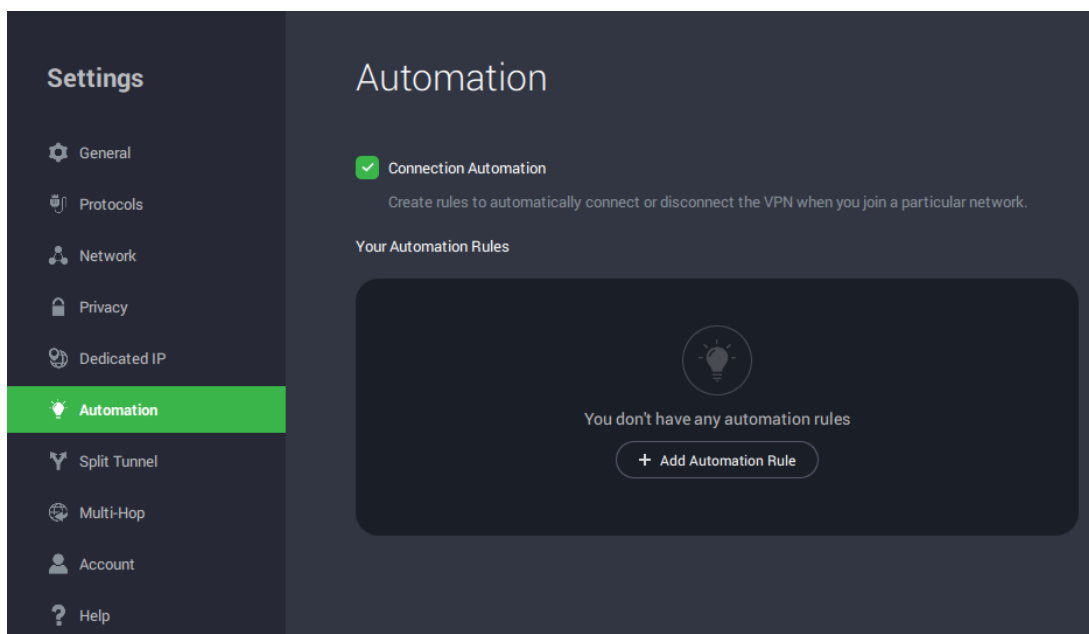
Settings

General

Protocols

Network

Privacy

Dedicated IP

Automation

Split Tunnel

Multi-Hop

Account

Help

Automation

Connection Automation

Create rules to automatically connect or disconnect the VPN when you join a particular network.

Your Automation Rules

You don't have any automation rules

+ Add Automation Rule